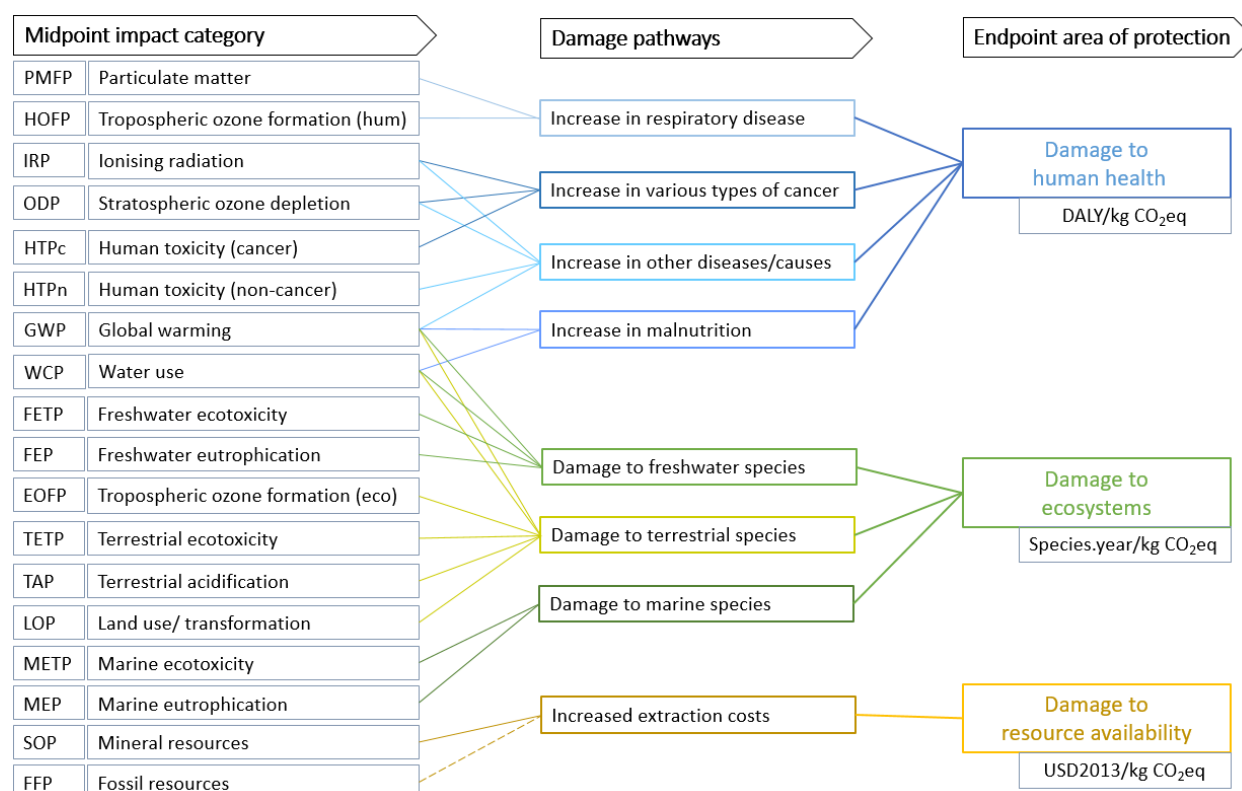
Midpoint impact category

Damage pathways

Endpoint area of protection

| | |
|---|---|
| PMFP | Particulate matter |
| HOFP | Tropospheric ozone formation (hum) |
| IRP | Ionising radiation |
| ODP | Stratospheric ozone depletion |
| HTPc | Human toxicity (cancer) |
| HTPn | Human toxicity (non-cancer) |
| GWP | Global warming |
| WCP | Water use |
| FETP | Freshwater ecotoxicity |
| FEP | Freshwater eutrophication |
| EOFP | Tropospheric ozone formation (eco) |
| TETP | Terrestrial ecotoxicity |
| TAP | Terrestrial acidification |
| LOP | Land use/ transformation |
| METP | Marine ecotoxicity |
| MEP | Marine eutrophication |
| SOP | Mineral resources |
| FFP | Fossil resources |

Increase in respiratory disease

Increase in various types of cancer

Increase in other diseases/causes

Increase in malnutrition

Damage to freshwater species

Damage to terrestrial species

Damage to marine species

Increased extraction costs

Damage to human health

DALY/kg $CO_2$eq

Damage to ecosystems

Species.year/kg $CO_2$eq

Damage to resource availability

USD2013/kg $CO_2$eq